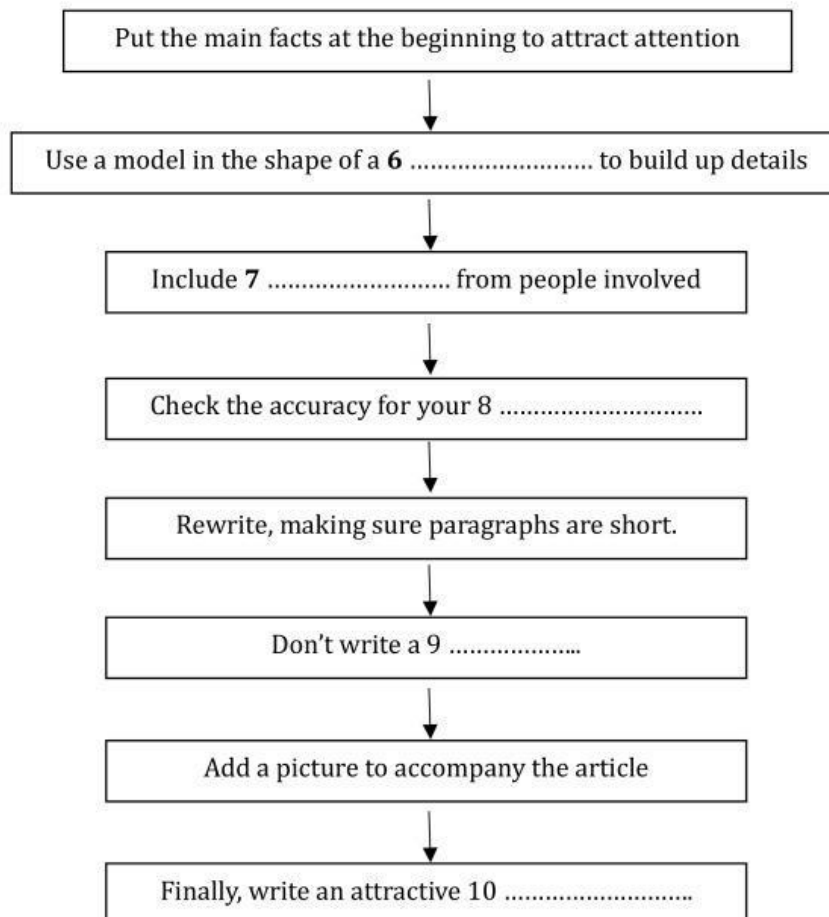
Put the main facts at the beginning to attract attention

Use a model in the shape of a **6** ……………………… to build up details

Include **7** ……………………… from people involved

Check the accuracy for your 8 ………………………..

Rewrite, making sure paragraphs are short.

Don't write a 9 ……………...

Add a picture to accompany the article

Finally, write an attractive 10 ………………………